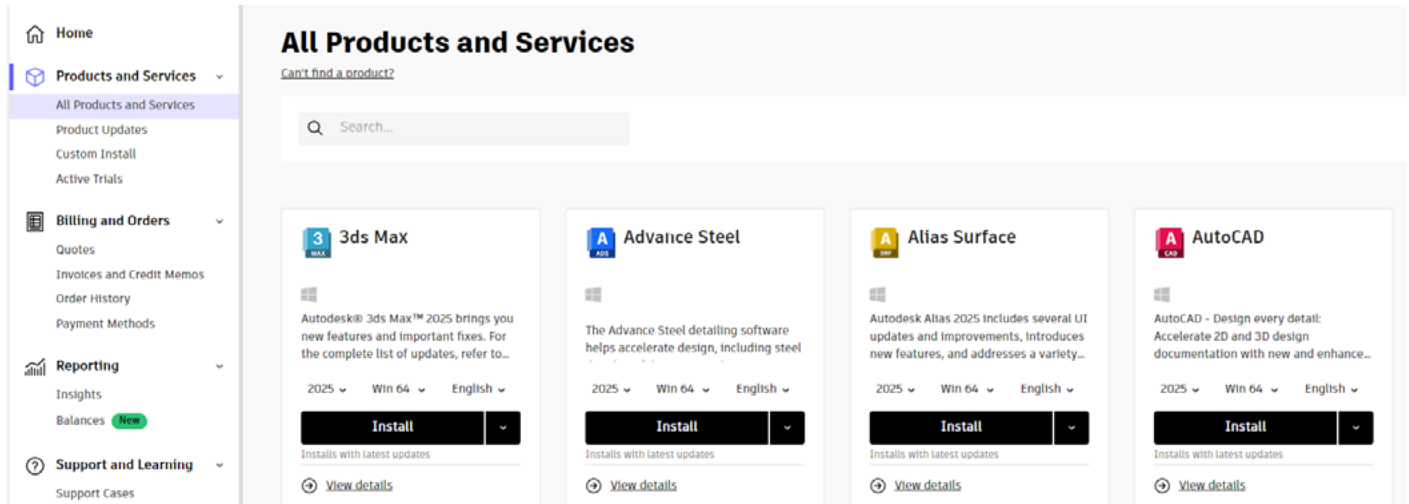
Home

Products and Services

All Products and Services

Product Updates

Custom Install

Active Trials

Billing and Orders

Quotes

Invoices and Credit Memos

Order History

Payment Methods

Reporting

Insights

Balances New

Support and Learning

Support Cases

All Products and Services

Can't find a product?

Search...

3 MAX 3ds Max

Autodesk® 3ds Max™ 2025 brings you new features and important fixes. For the complete list of updates, refer to...

2025 Win 64 English

Install

Installs with latest updates

View details

A ADS Advance Steel

The Advance Steel detailing software helps accelerate design, including steel

2025 Win 64 English

Install

Installs with latest updates

View details

A SRF Alias Surface

Autodesk Alias 2025 includes several UI updates and improvements, introduces new features, and addresses a variety...

2025 Win 64 English

Install

Installs with latest updates

View details

A CAD AutoCAD

AutoCAD - Design every detail: Accelerate 2D and 3D design documentation with new and enhance...

2025 Win 64 English

Install

Installs with latest updates

View details